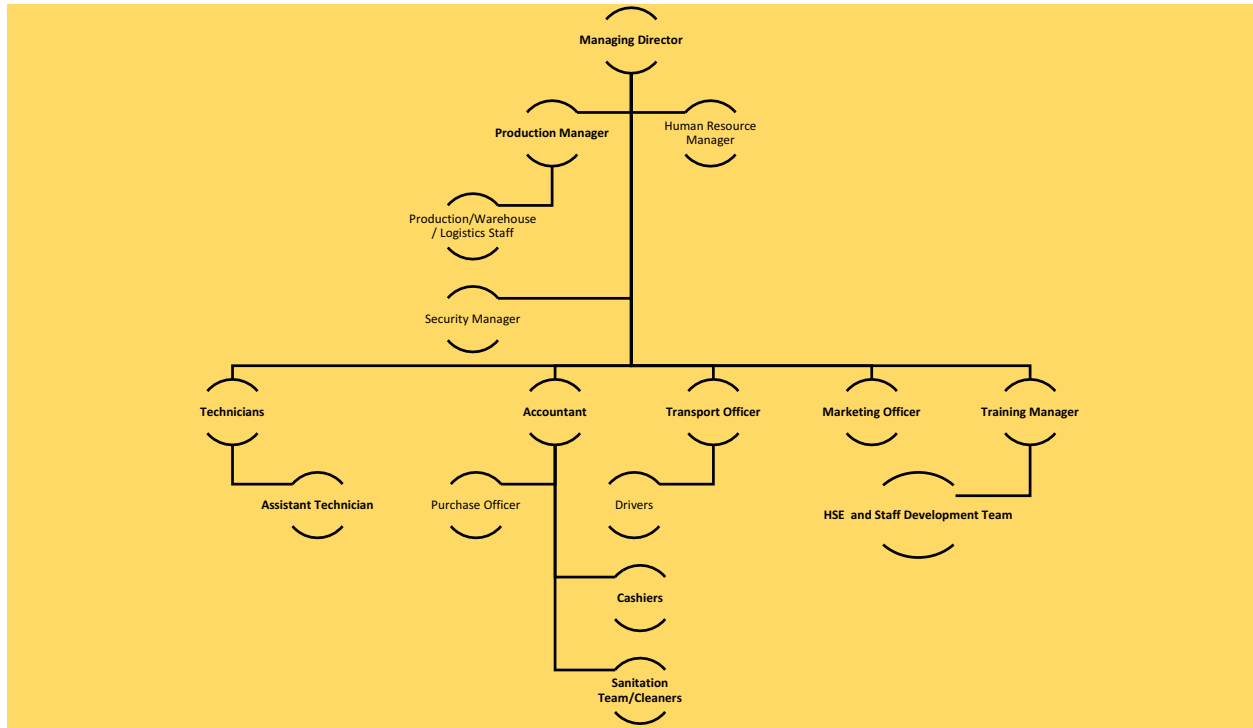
Managing Director

Production Manager

Human Resource Manager

Production/Warehouse / Logistics Staff

Security Manager

Technicians

Accountant

Transport Officer

Marketing Officer

Training Manager

Assistant Technician

Purchase Officer

Drivers

HSE and Staff Development Team

Cashiers

Sanitation Team/Cleaners